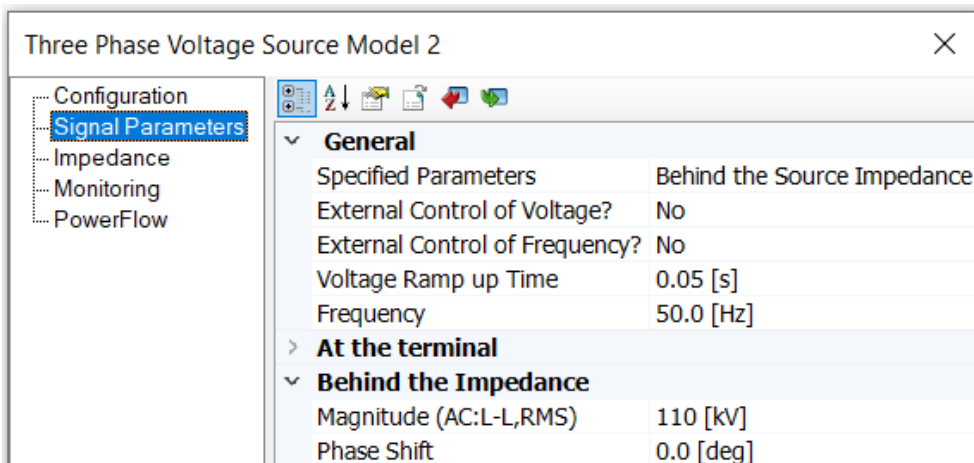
Three Phase Voltage Source Model 2

×

Configuration
Signal Parameters
Impedance
Monitoring
PowerFlow

General

| | |
|---|---|
| Specified Parameters | Behind the Source Impedance |
| External Control of Voltage? | No |
| External Control of Frequency? | No |
| Voltage Ramp up Time | 0.05 [s] |
| Frequency | 50.0 [Hz] |

At the terminal

Behind the Impedance

| | |
|---|---|
| Magnitude (AC:L-L,RMS) | 110 [kV] |
| Phase Shift | 0.0 [deg] |